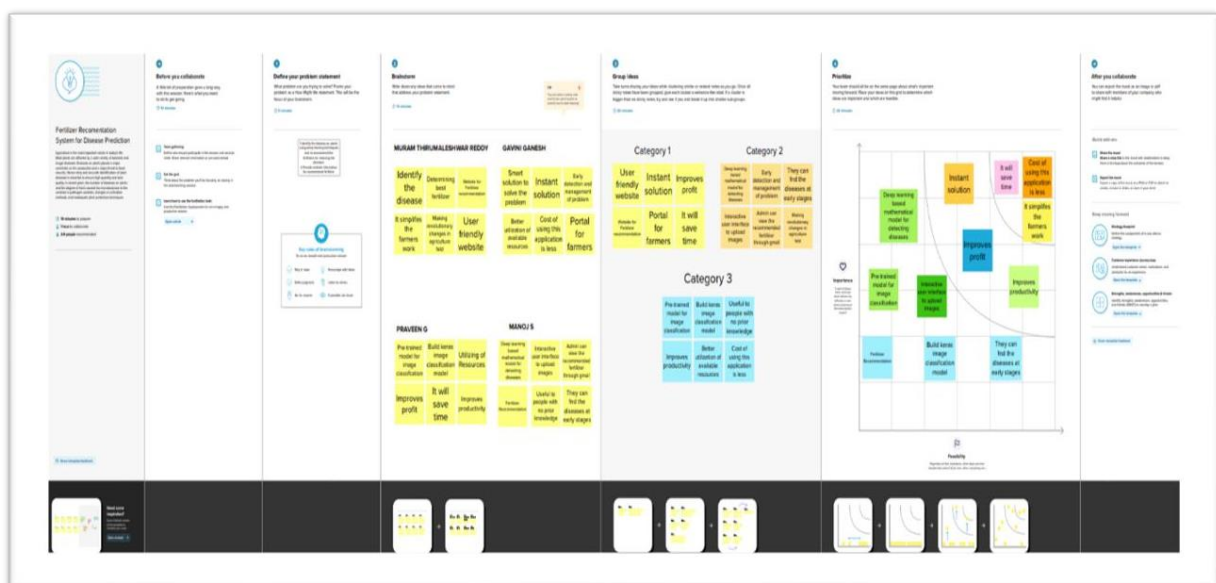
Fertilizer Recomentation System for Disease Prediction

Before you collaborate

Define your problem statement

Brainstorm

Group ideas

Prioritize

After you collaborate

MURAM THIRUMALESHWAR REDDY

GAVINI GANESH

Identify the disease

Determining best fertilizer

Website for Fertilizer recommendation

It simplifies the farmers work

Making revolutionary changes in agriculture field

User friendly website

Smart solution to solve the problem

Instant solution

Early detection and management of problem

Better utilization of available resources

Cost of using this application is less

Portal for farmers

PRAVEEN G

MANOJ S

Pre trained model for image classification

Build keras image classification model

Utilizing of Resources

Improves profit

It will save time

Improves productivity

Deep learning based mathematical model for detecting diseases

Interactive user interface to upload images

Admin can view the recommended fertilizer through gmail

Fertilizer Recommendation

Useful to people with no prior knowledge

They can find the diseases at early stages

Category 1

User friendly website

Instant solution

Improves profit

Website for Fertilizer recommendation

Portal for farmers

It will save time

Category 2

Deep learning based mathematical model for detecting diseases

Early detection and management of problem

They can find the diseases at early stages

Interactive user interface to upload images

Admin can view the recommended fertilizer through gmail

Making revolutionary changes in agriculture field

Category 3

Pre trained model for image classification

Build keras image classification model

Useful to people with no prior knowledge

Improves productivity

Better utilization of available resources

Cost of using this application is less

Deep learning based mathematical model for detecting diseases

Instant solution

It will save time

Cost of using this application is less

It simplifies the farmers work

Improves profit

Pre trained model for image classification

Interactive user interface to upload images

Improves productivity

Fertilizer Recommendation

Build keras image classification model

They can find the diseases at early stages

Importance

Feasibility